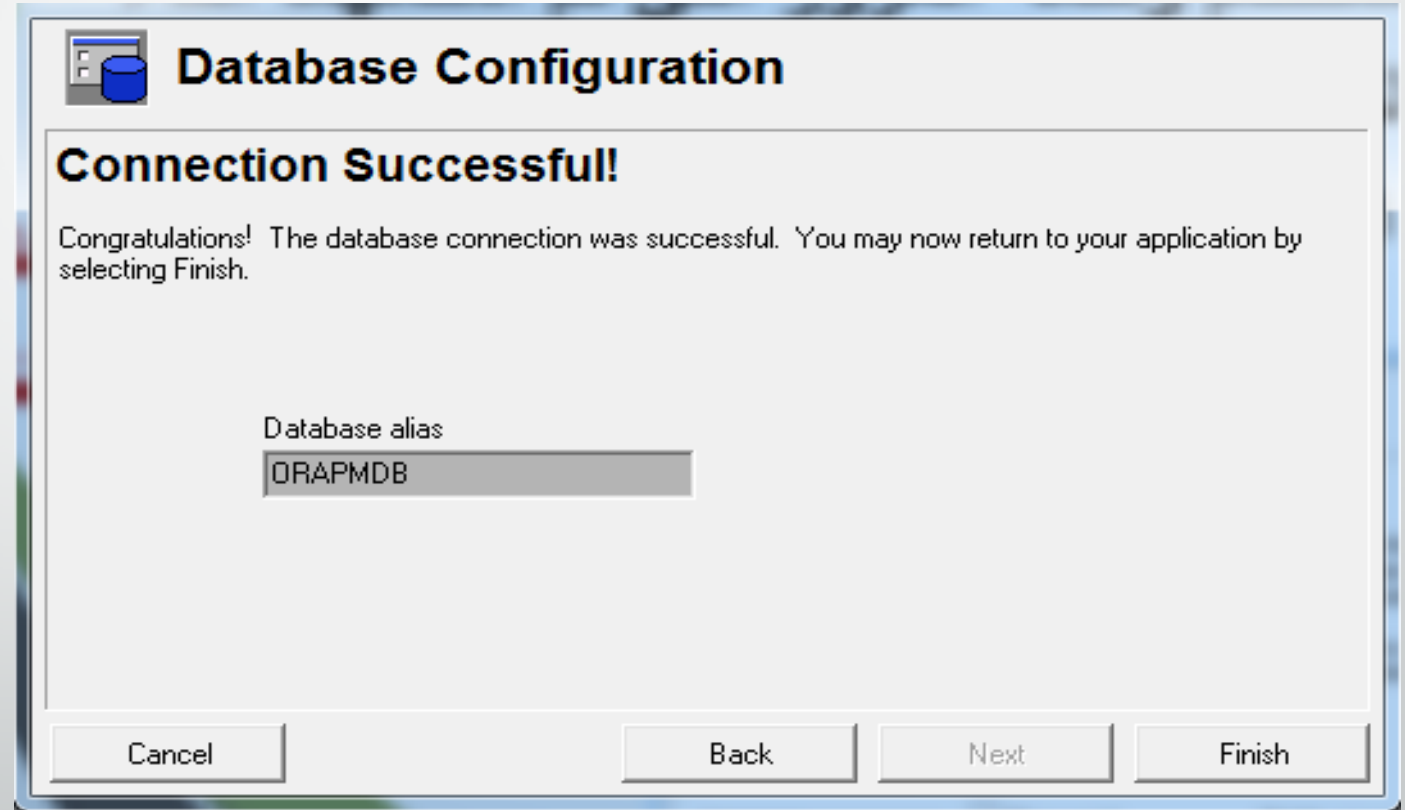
Database Configuration

Connection Successful!

Congratulations! The database connection was successful. You may now return to your application by selecting Finish.

Database alias

ORAPMDB

Cancel

Back

Next

Finish